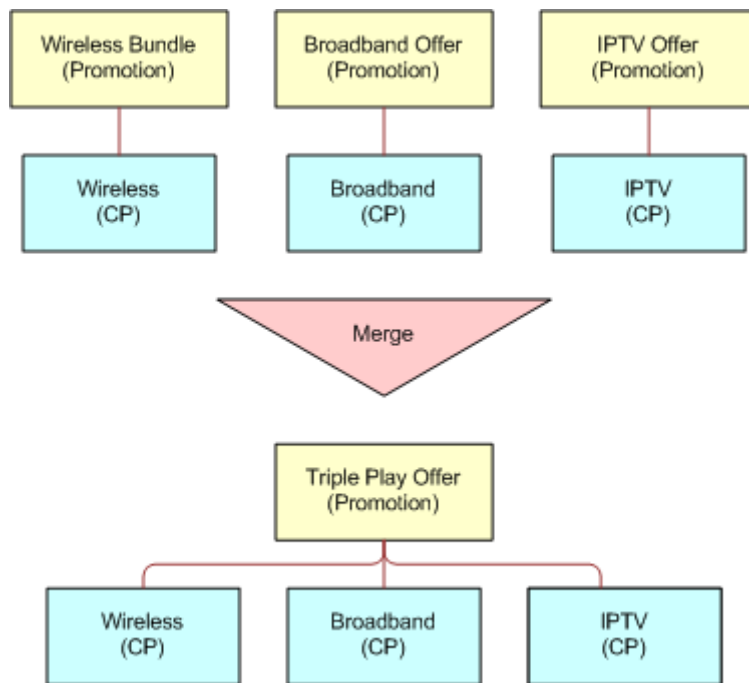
Wireless Bundle
(Promotion)

Broadband Offer
(Promotion)

IPTV Offer
(Promotion)

Wireless
(CP)

Broadband
(CP)

IPTV
(CP)

Merge

Triple Play Offer
(Promotion)

Wireless
(CP)

Broadband
(CP)

IPTV
(CP)